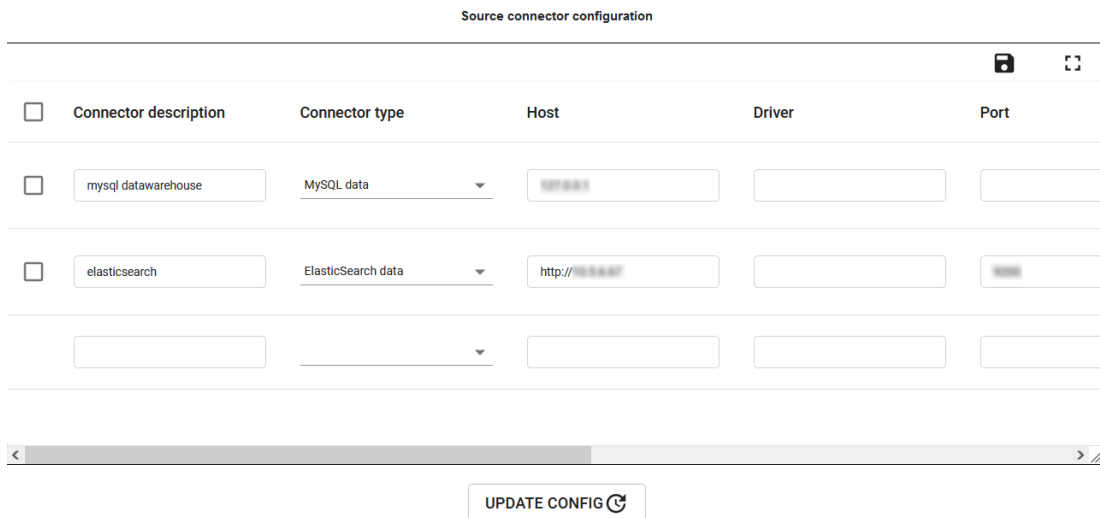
Source connector configuration

| | Connector description | Connector type | Host | Driver | Port |
|---|---|---|---|---|---|
| | mysql datawarehouse | MySQL data | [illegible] | | |
| | elasticsearch | ElasticSearch data | http://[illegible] | | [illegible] |
| | | | | | |

UPDATE CONFIG